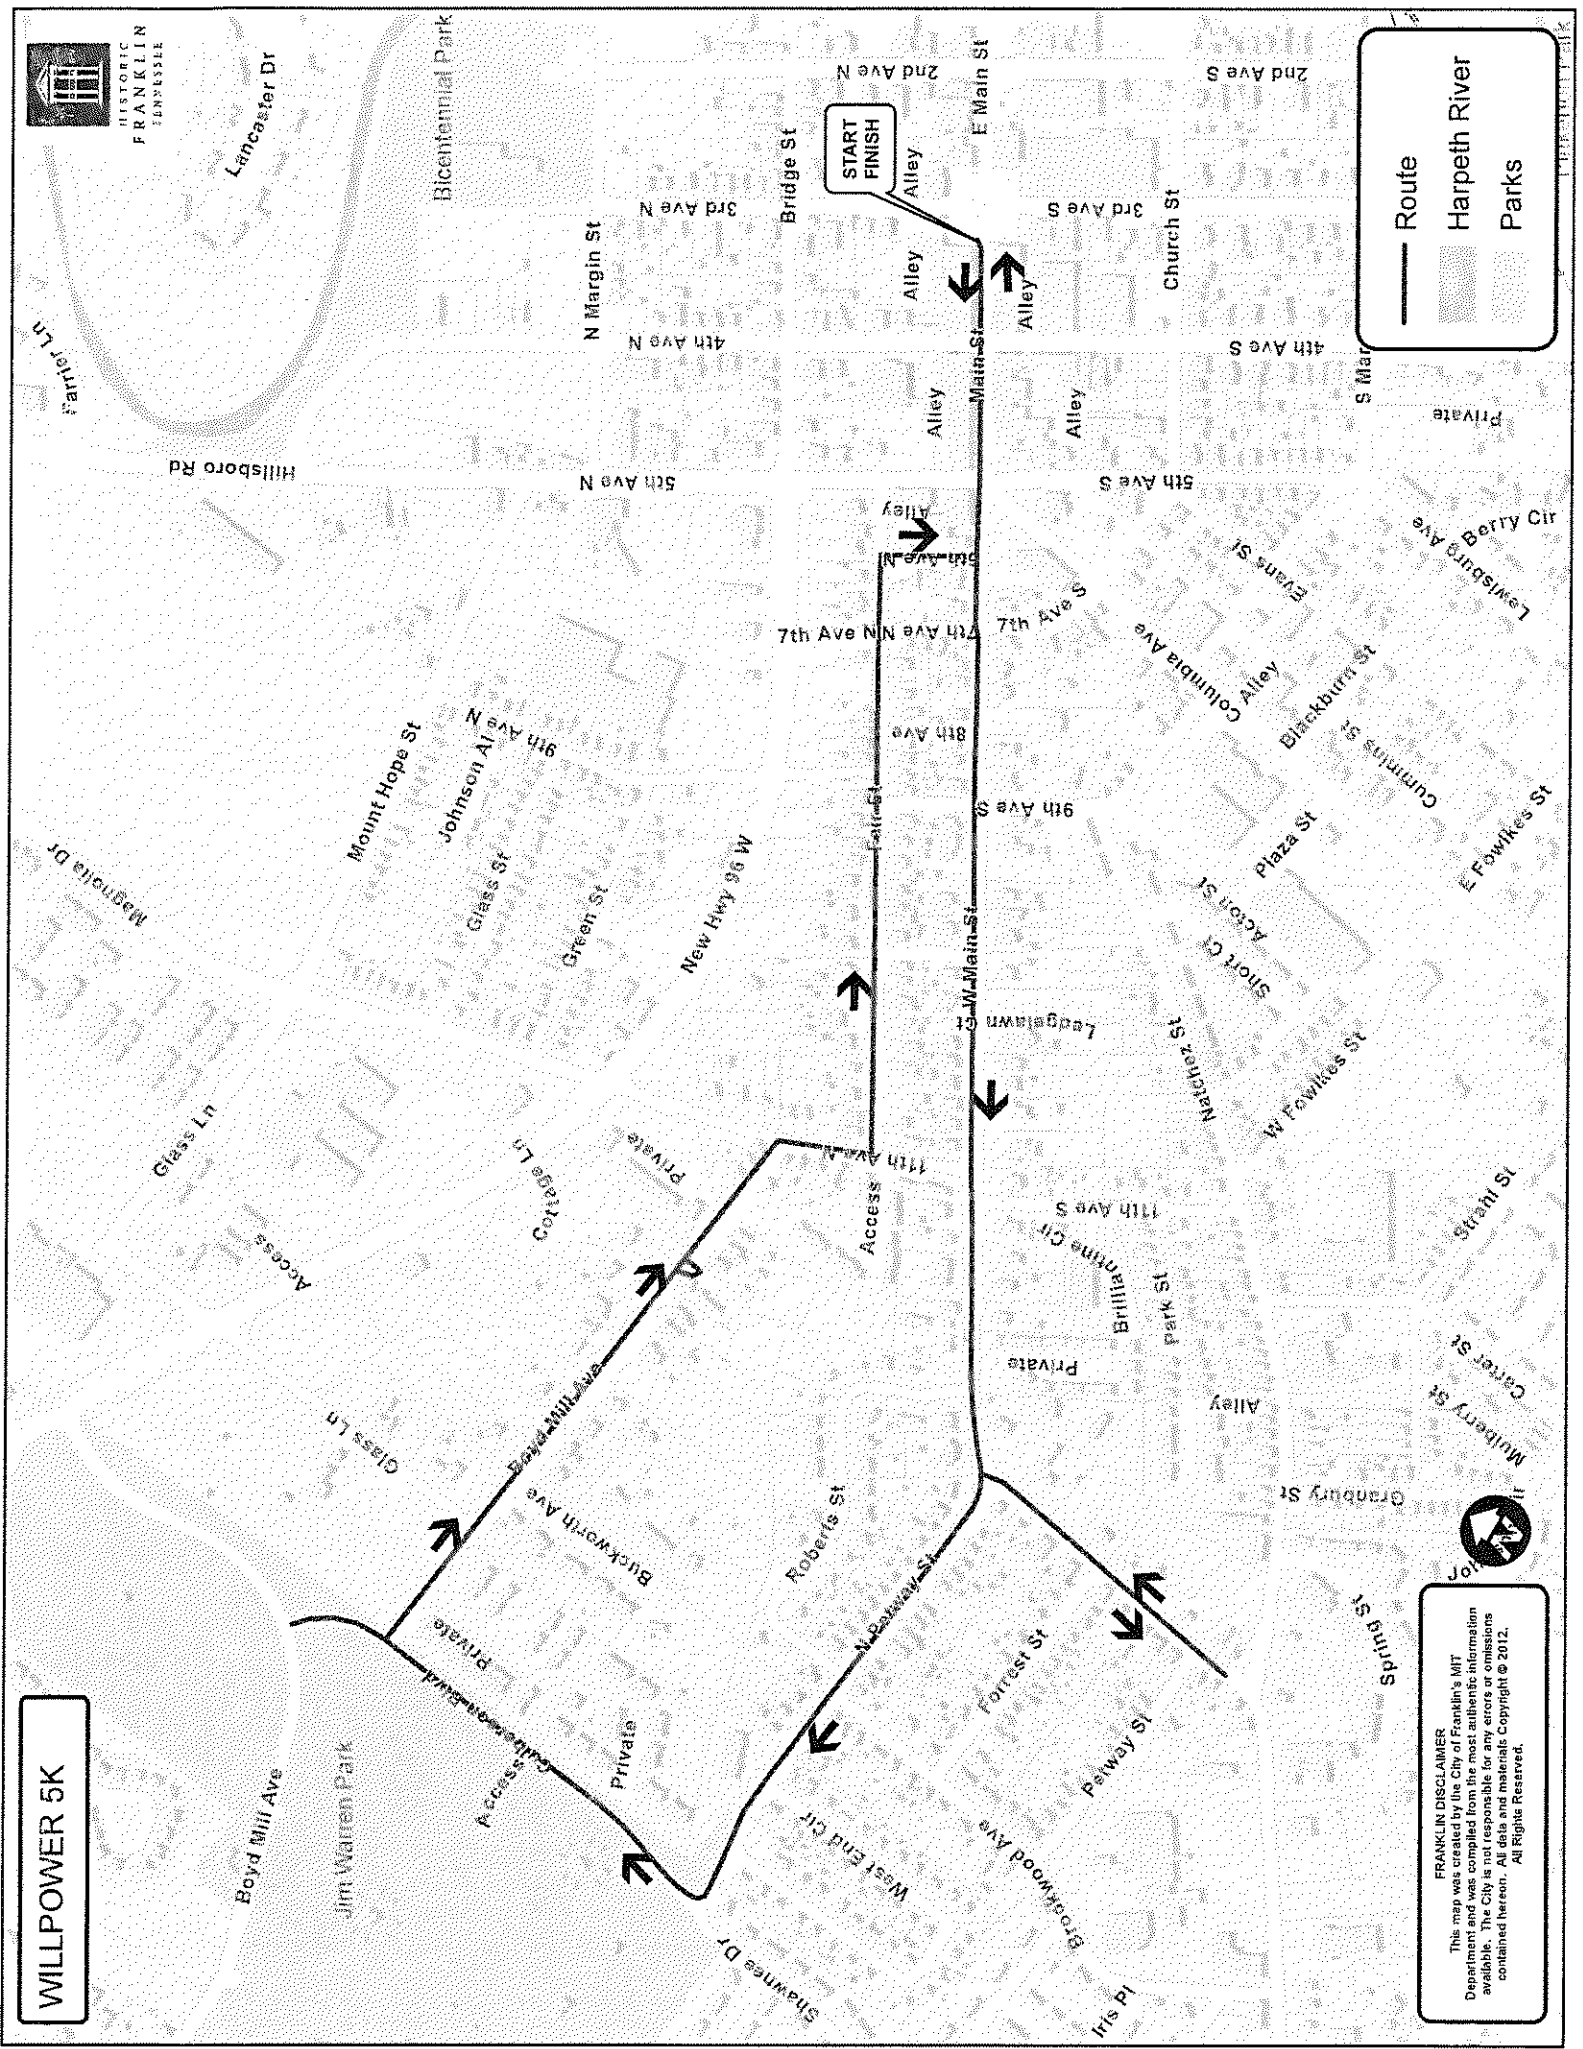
WILLPOWER 5K

HISTORIC FRANKLIN TENNESSEE

Route
Harpeth River
Parks

START
FINISH

Lancaster Dr
Bicentennial Park
2nd Ave N
E Main St
2nd Ave S
Bridge St
Alley
3rd Ave N
N Margin St
3rd Ave S
Church St
Alley
Alley
Farrier Ln
4th Ave N
Main St
4th Ave S
S Mar
Alley
Alley
Private
Hillsboro Rd
5th Ave N
5th Ave S
Alley
6th Ave N
Evans St
Berry Cir
Lewisburg Ave
7th Ave N
7th Ave N
7th Ave S
Columbia Ave
Alley
Blackburn St
9th Ave N
Mount Hope St
Johnson Al
8th Ave
Cummins St
Fair St
9th Ave S
Magnolia Dr
Glass St
Plaza St
E Fowlkes St
Green St
New Hwy 96 W
Acton St
W Main St
Short Ct
Ledgelawn Ct
Natchez St
Glass Ln
W Fowlkes St
Private
Cottage Ln
11th Ave N
Access
11th Ave S
Strahl St
Access
Brilliantine Cir
Park St
Private
Carter St
Alley
Glass Ln
Boyd Mill Ave
Mulberry St
Buckworth Ave
Roberts St
Granbury St
N Petway St
Private
Jo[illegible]
Spring St
Forrest St
Petway St
Private
Boyd Mill Ave
Jim Warren Park
Access
Cutberson Blvd
West End Cir
Brookwood Ave
Shawnee Dr
Iris Pl

FRANKLIN DISCLAIMER
This map was created by the City of Franklin's MIT Department and was compiled from the most authentic information available. The City is not responsible for any errors or omissions contained hereon. All data and materials Copyright © 2012. All Rights Reserved.